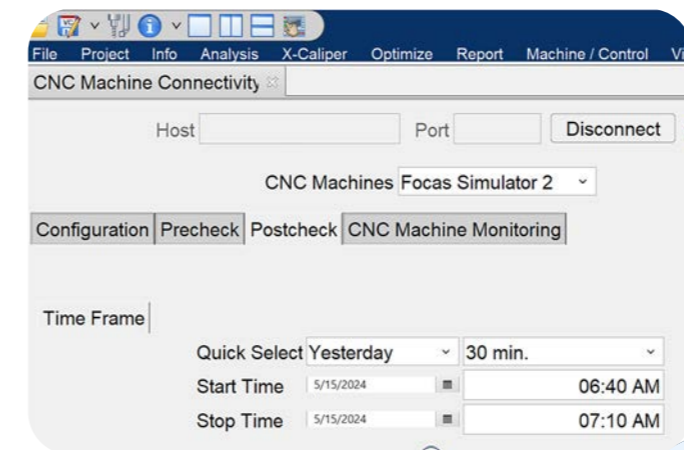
File Project Info Analysis X-Caliper Optimize Report Machine / Control Vi

CNC Machine Connectivity

Host Port Disconnect

CNC Machines Focas Simulator 2

Configuration Precheck Postcheck CNC Machine Monitoring

Time Frame

Quick Select Yesterday 30 min.

Start Time 5/15/2024 06:40 AM

Stop Time 5/15/2024 07:10 AM